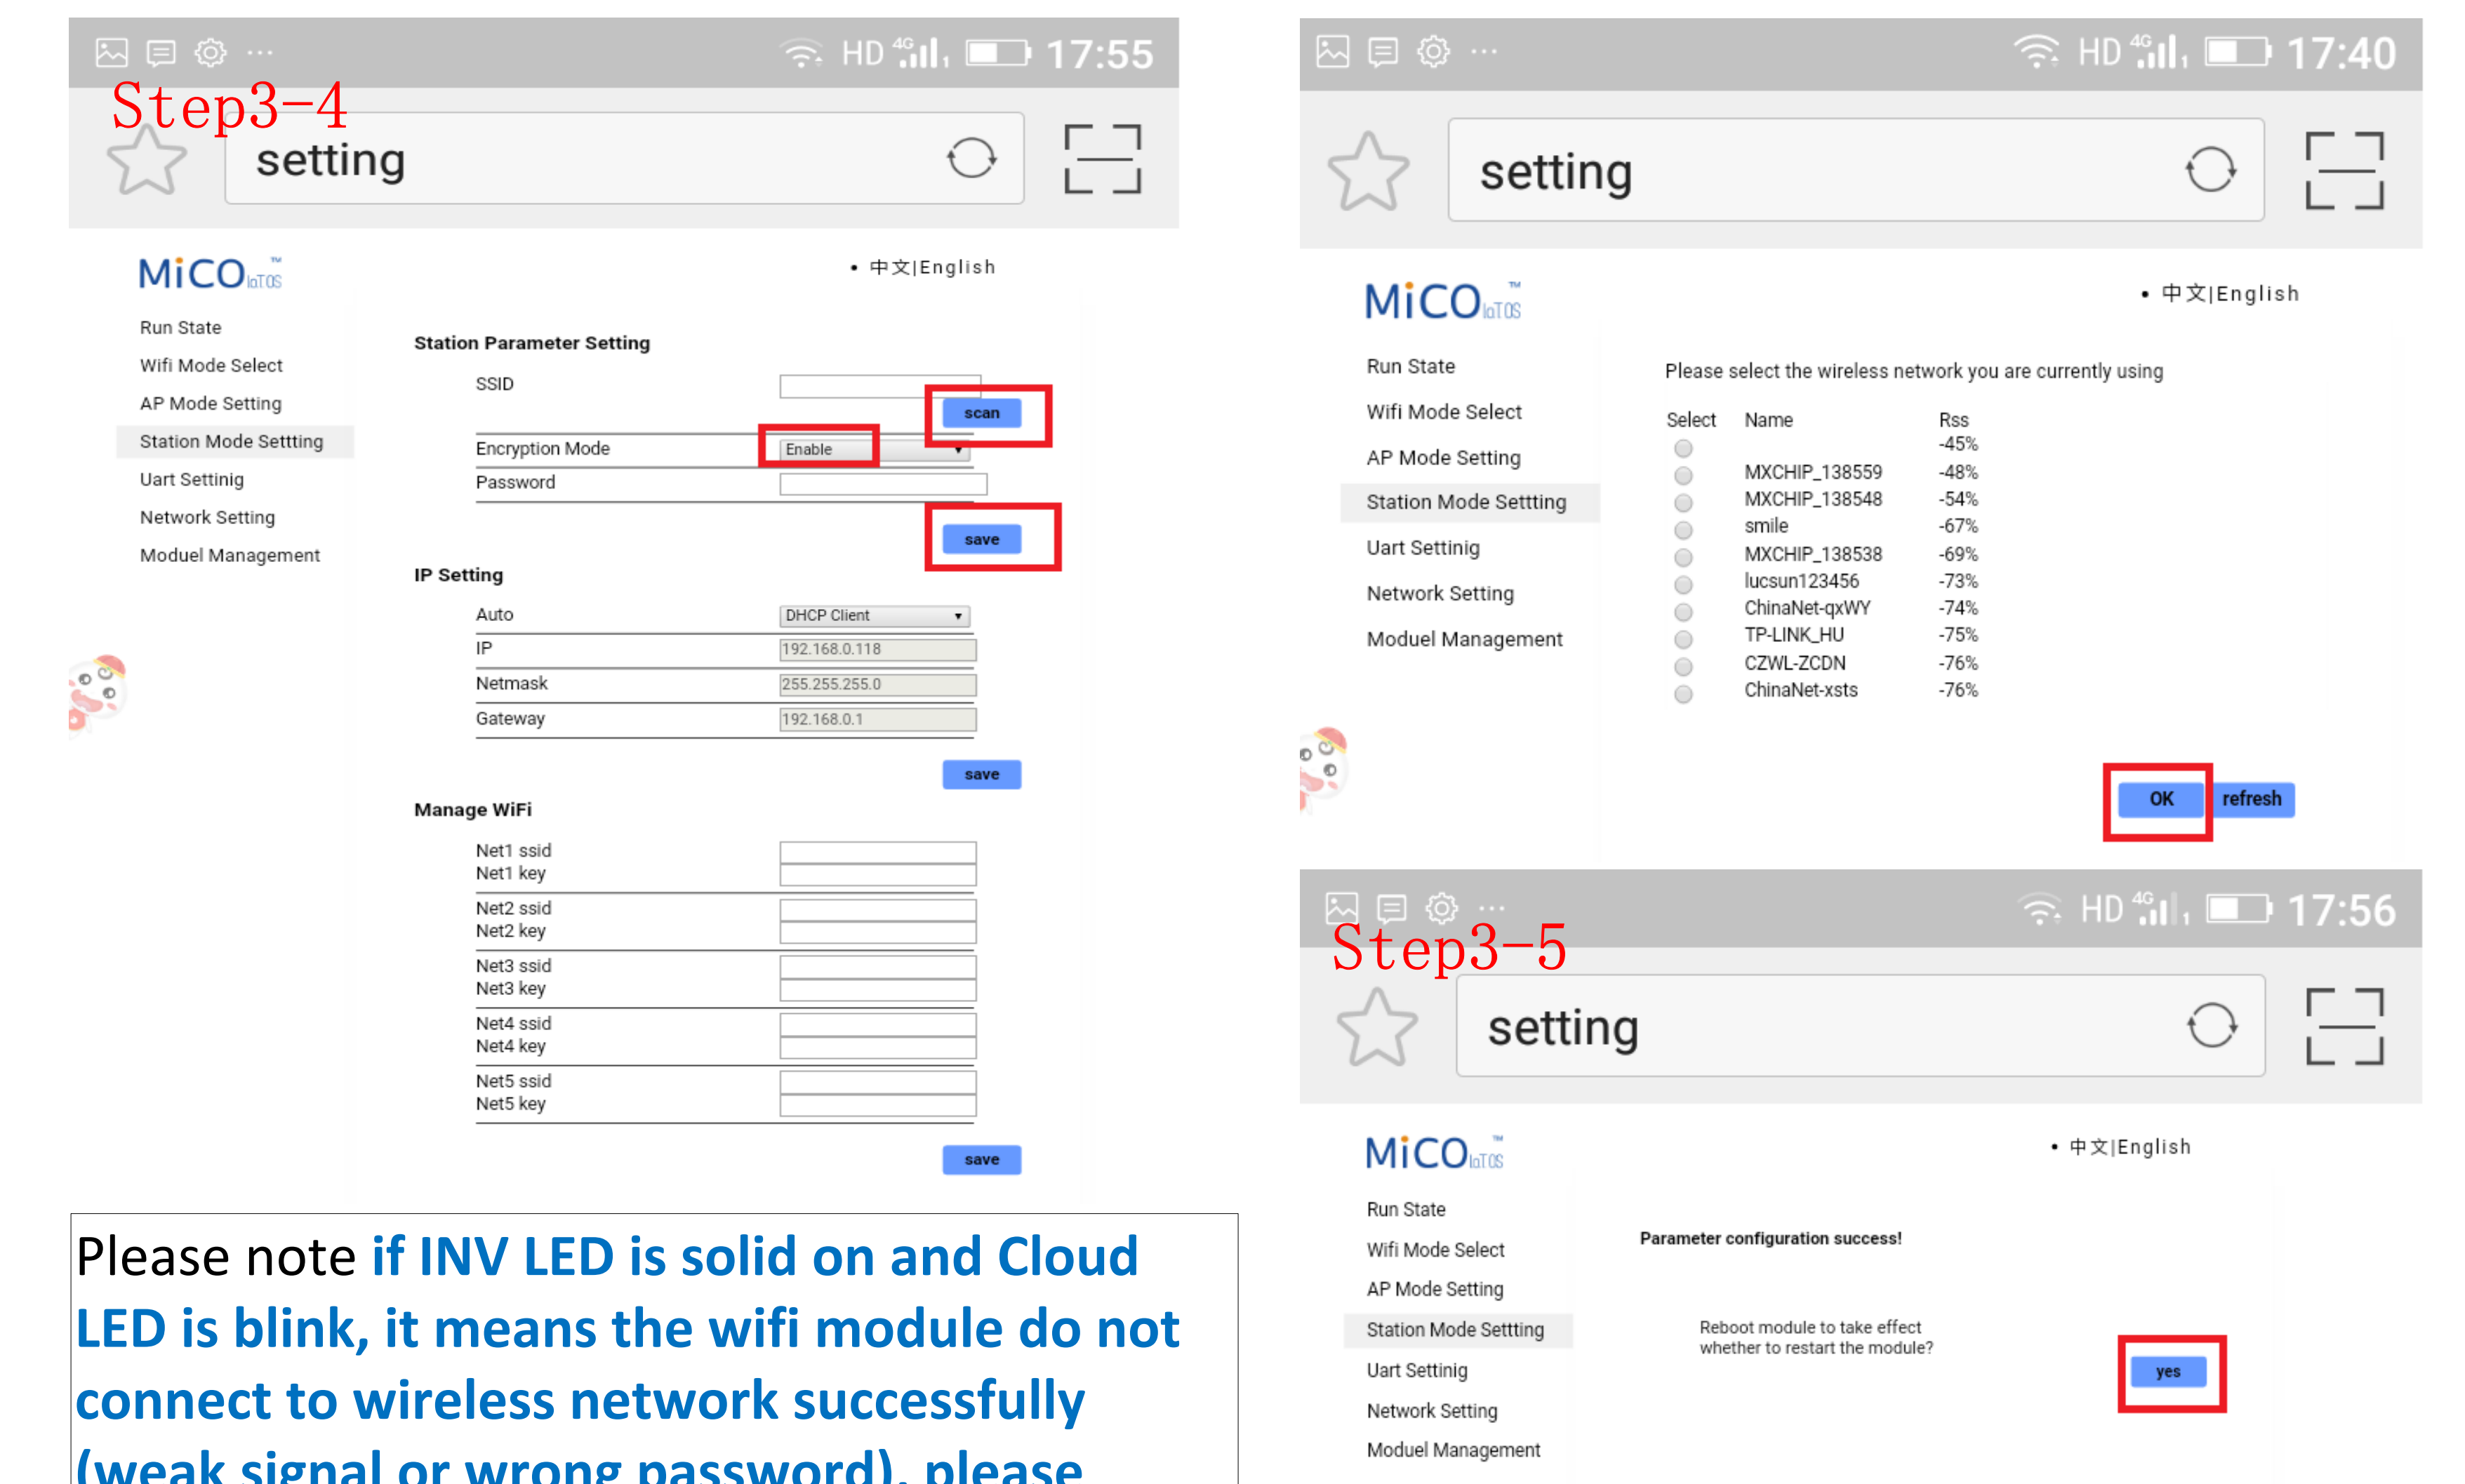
HD 4G 17:55

Step3-4

setting

MiCO IoT OS

• 中文|English

Run State
Wifi Mode Select
AP Mode Setting
Station Mode Settting
Uart Settinig
Network Setting
Moduel Management

Station Parameter Setting

SSID

scan

Encryption Mode Enable

Password

save

IP Setting

Auto DHCP Client

IP 192.168.0.118

Netmask 255.255.255.0

Gateway 192.168.0.1

save

Manage WiFi

Net1 ssid
Net1 key
Net2 ssid
Net2 key
Net3 ssid
Net3 key
Net4 ssid
Net4 key
Net5 ssid
Net5 key

save

Please note if INV LED is solid on and Cloud LED is blink, it means the wifi module do not connect to wireless network successfully (weak signal or wrong password), please

HD 4G 17:40

setting

MiCO IoT OS

• 中文|English

Run State
Wifi Mode Select
AP Mode Setting
Station Mode Settting
Uart Settinig
Network Setting
Moduel Management

Please select the wireless network you are currently using

| Select | Name | Rss |
|---|---|---|
| | | -45% |
| | MXCHIP_138559 | -48% |
| | MXCHIP_138548 | -54% |
| | smile | -67% |
| | MXCHIP_138538 | -69% |
| | lucsun123456 | -73% |
| | ChinaNet-qxWY | -74% |
| | TP-LINK_HU | -75% |
| | CZWL-ZCDN | -76% |
| | ChinaNet-xsts | -76% |

OK refresh

HD 4G 17:56

Step3-5

setting

MiCO IoT OS

• 中文|English

Run State
Wifi Mode Select
AP Mode Setting
Station Mode Settting
Uart Settinig
Network Setting
Moduel Management

Parameter configuration success!

Reboot module to take effect
whether to restart the module?

yes